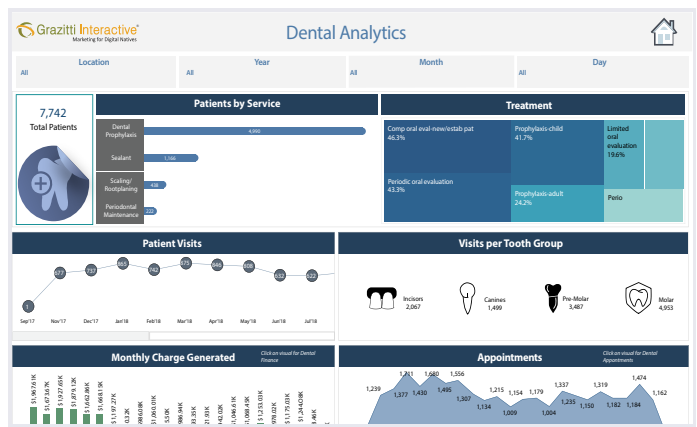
Grazitti Interactive
Marketing for Digital Natives

Dental Analytics

Location
All

Year
All

Month
All

Day
All

7,742
Total Patients

Patients by Service

Dental Prophylaxis
4,990

Sealant
1,166

Scaling/ Rootplaning
438

Periodontal Maintenance
232

Treatment

Comp oral eval-new/estab pat
46.3%

Prophylaxis-child
41.7%

Limited oral evaluation
19.6%

Periodic oral evaluation
43.3%

Prophylaxis-adult
24.2%

Perio

Patient Visits

1
577
737
865
742
875
846
808
632
622

Sep'17
Nov'17
Dec'17
Jan'18
Feb'18
Mar'18
Apr'18
May'18
Jun'18
Jul'18

Visits per Tooth Group

Incisors
2,067

Canines
1,499

Pre-Molar
3,487

Molar
4,953

Monthly Charge Generated

Click on visual for Dental finance

$1,96.76 K
$1,67.50 K
$1,97.65 K
$1,682.96 K
$1,662.86 K
$1,663.1 K
$1,97.2 K
$1,65.97 K
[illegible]
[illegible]
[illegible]
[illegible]
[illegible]
$1,046.61 K
$1,05.76 K
$1,253.03 K
978.02 K
$1,175.03 K
$1,048.03 K
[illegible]

Appointments

Click on visual for Dental Appointments

1,239
1,377
1,711
1,430
1,680
1,556
1,495
1,297
1,134
1,215
1,009
1,154
1,179
1,006
1,337
1,235
1,150
1,249
1,182
1,474
1,184
1,162